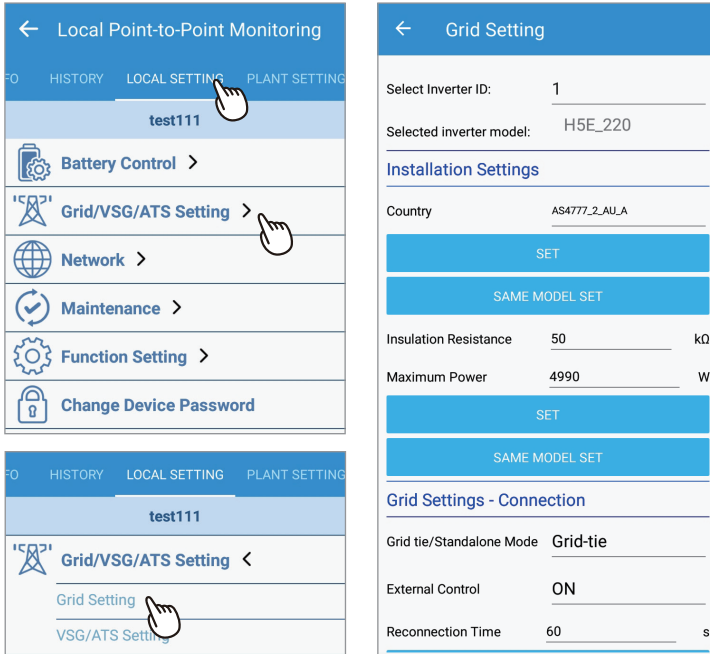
← Local Point-to-Point Monitoring

FO HISTORY LOCAL SETTING PLANT SETTING

test111

Battery Control >

Grid/VSG/ATS Setting >

Network >

Maintenance >

Function Setting >

Change Device Password

FO HISTORY LOCAL SETTING PLANT SETTING

test111

Grid/VSG/ATS Setting <

Grid Setting

VSG/ATS Setting

← Grid Setting

Select Inverter ID: 1

Selected inverter model: H5E_220

Installation Settings

Country AS4777_2_AU_A

SET

SAME MODEL SET

Insulation Resistance 50 kΩ

Maximum Power 4990 W

SET

SAME MODEL SET

Grid Settings - Connection

Grid tie/Standalone Mode Grid-tie

External Control ON

Reconnection Time 60 s